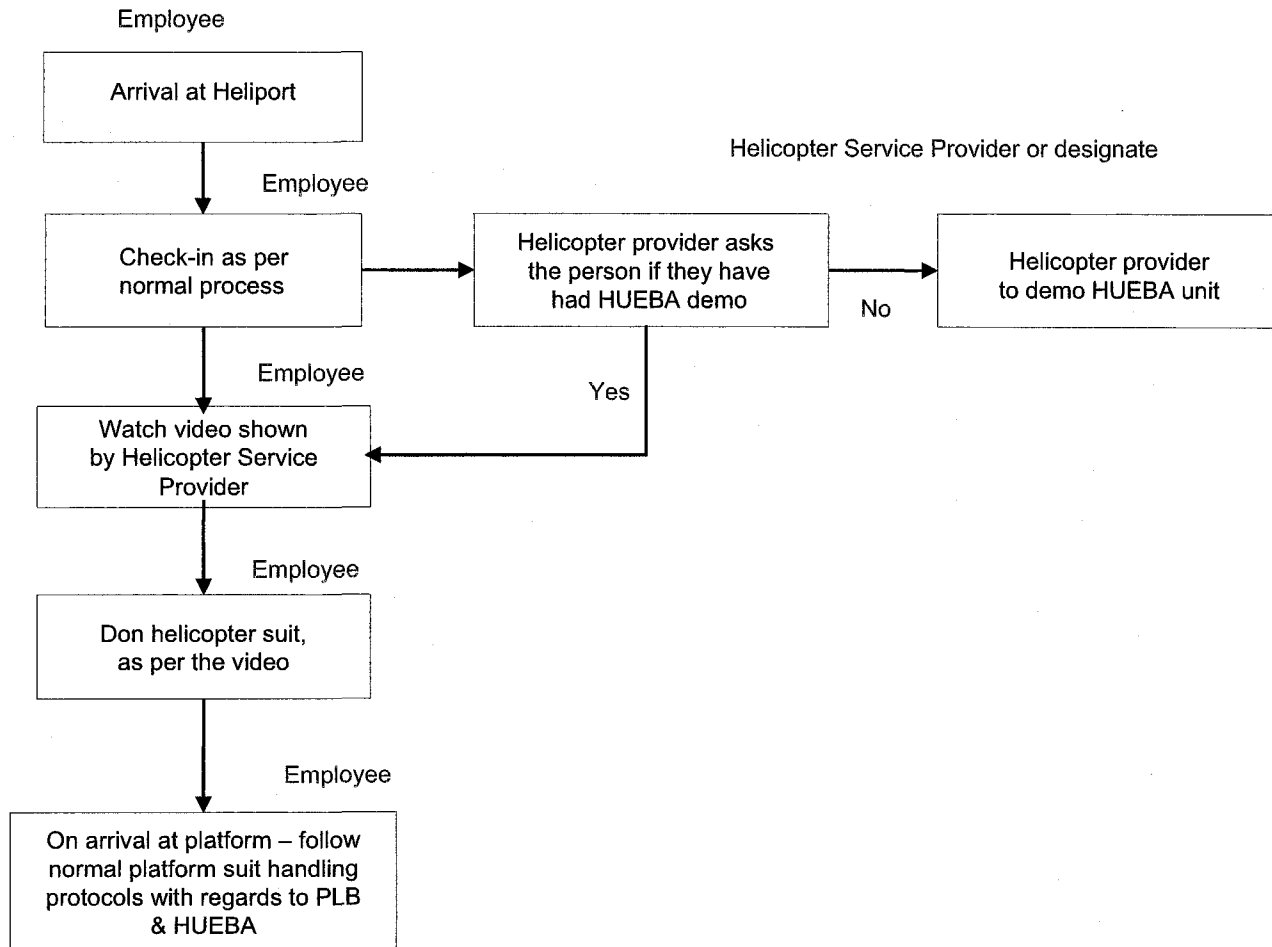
Employee

Arrival at Heliport

Helicopter Service Provider or designate

Employee

Check-in as per normal process

Helicopter provider asks the person if they have had HUEBA demo

No

Helicopter provider to demo HUEBA unit

Employee

Yes

Watch video shown by Helicopter Service Provider

Employee

Don helicopter suit, as per the video

Employee

On arrival at platform – follow normal platform suit handling protocols with regards to PLB & HUEBA